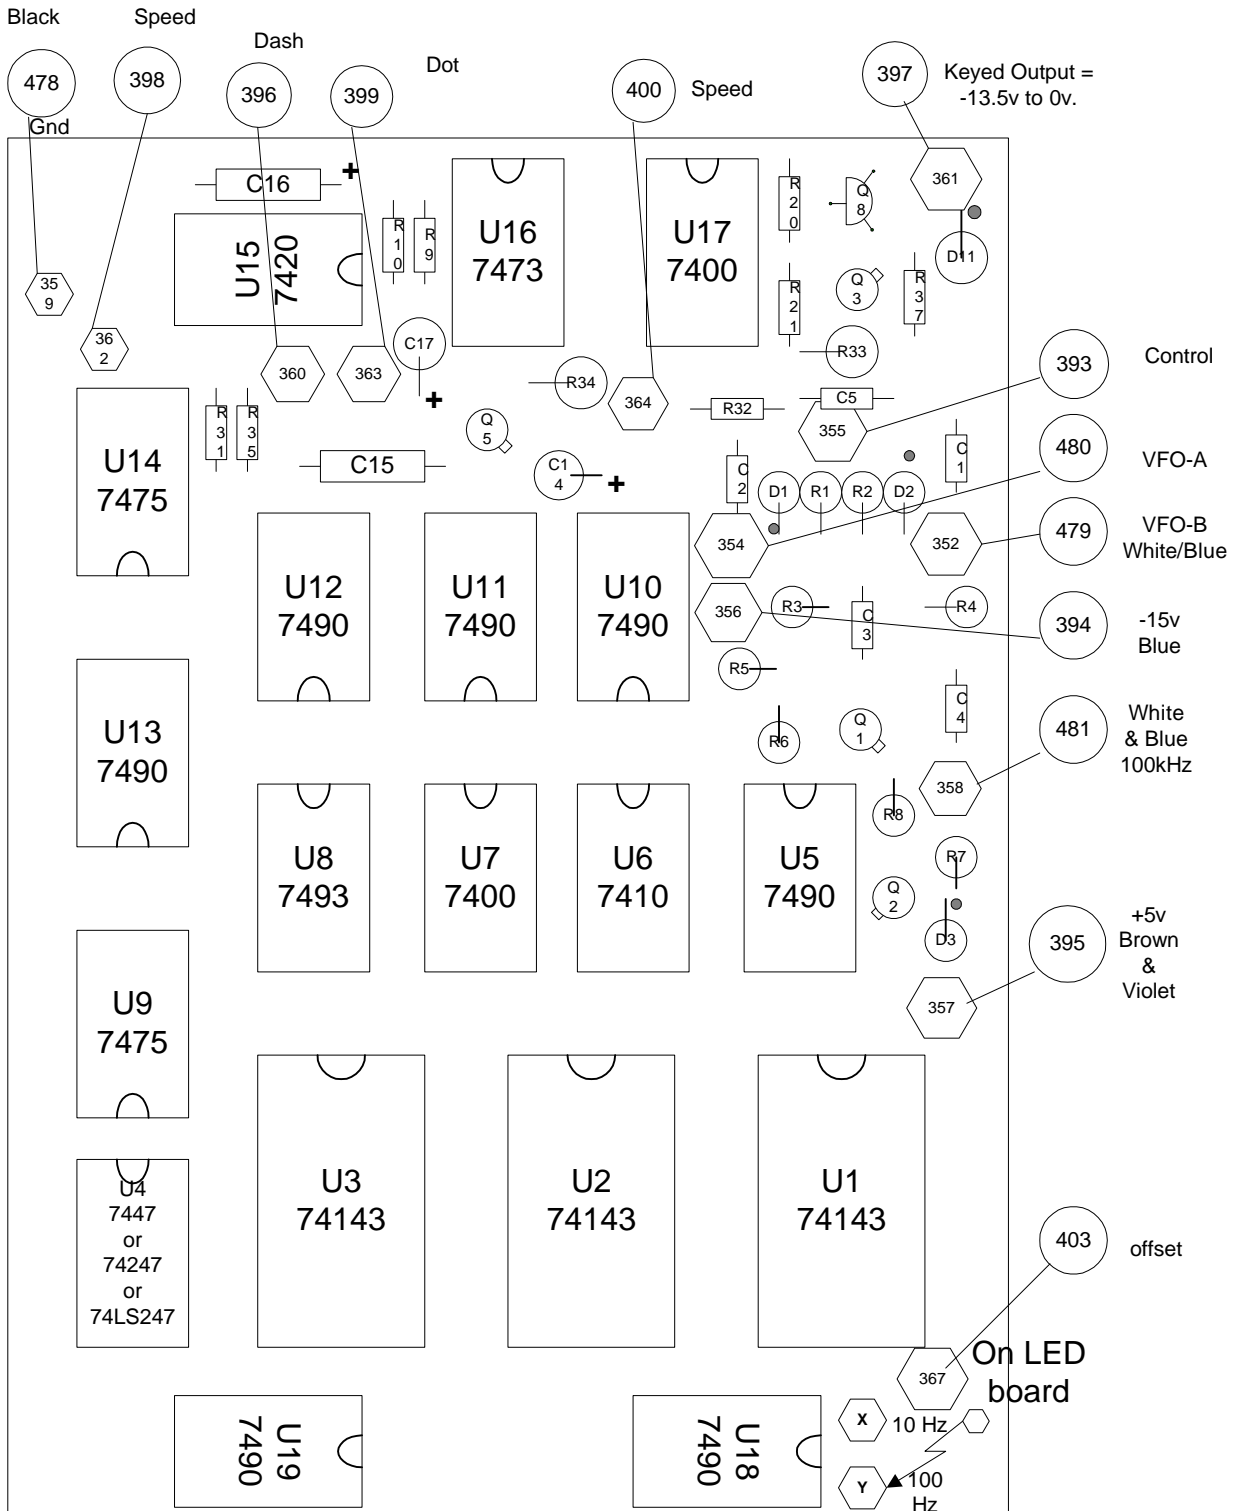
Black Speed Dash Dot

478 398 396 399 400 Speed 397 Keyed Output = -13.5v to 0v.

Gnd

C16 +

U15 7420

R10 R9

U16 7473

U17 7400

R20 Q8 361 D11

359

R21 Q3 R37

362

C17 360 363 R33

393 Control

R34 364 R32 C5

+

R31 R35

Q5 355

U14 7475

C15

C14 +

480 VFO-A

C2 C1

D1 R1 R2 D2

354 352 479 VFO-B White/Blue

U12 7490 U11 7490 U10 7490

356 R3 C3 R4

394 -15v Blue

R5

C4

U13 7490

R6 Q1

481 White & Blue 100kHz

358

R8

U8 7493 U7 7400 U6 7410 U5 7490

R7

Q2

D3

395 +5v Brown & Violet

357

U9 7475

U3 74143 U2 74143 U1 74143

U4 7447 or 74247 or 74LS247

403 offset

367 On LED board

U19 7490 U18 7490

X 10 Hz

Y 100 Hz